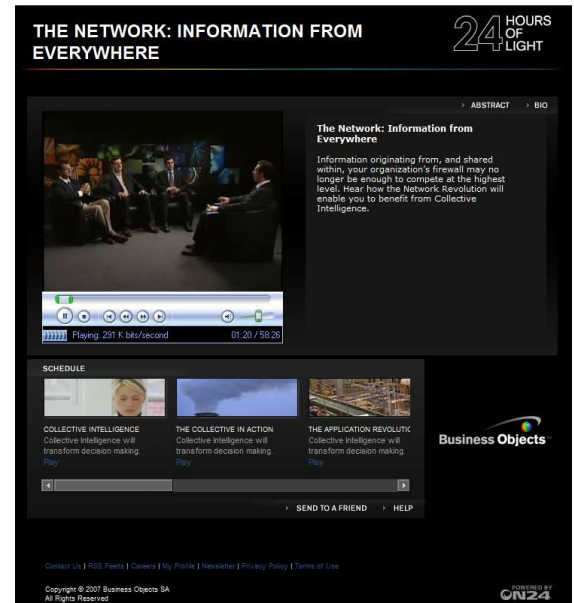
THE NETWORK: INFORMATION FROM EVERYWHERE

24 HOURS OF LIGHT

› ABSTRACT › BIO

The Network: Information from Everywhere

Information originating from, and shared within, your organization's firewall may no longer be enough to compete at the highest level. Hear how the Network Revolution will enable you to benefit from Collective Intelligence.

Playing: 291 K bits/second 01:20 / 58:26

SCHEDULE

COLLECTIVE INTELLIGENCE
Collective Intelligence will transform decision making.
Play

THE COLLECTIVE IN ACTION
Collective Intelligence will transform decision making.
Play

THE APPLICATION REVOLUTI
Collective Intelligence will transform decision making.
Play

Business Objects

› SEND TO A FRIEND › HELP

Contact Us | RSS Feeds | Careers | My Profile | Newsletter | Privacy Policy | Terms of Use

Copyright © 2007 Business Objects SA
All Rights Reserved

POWERED BY ON24